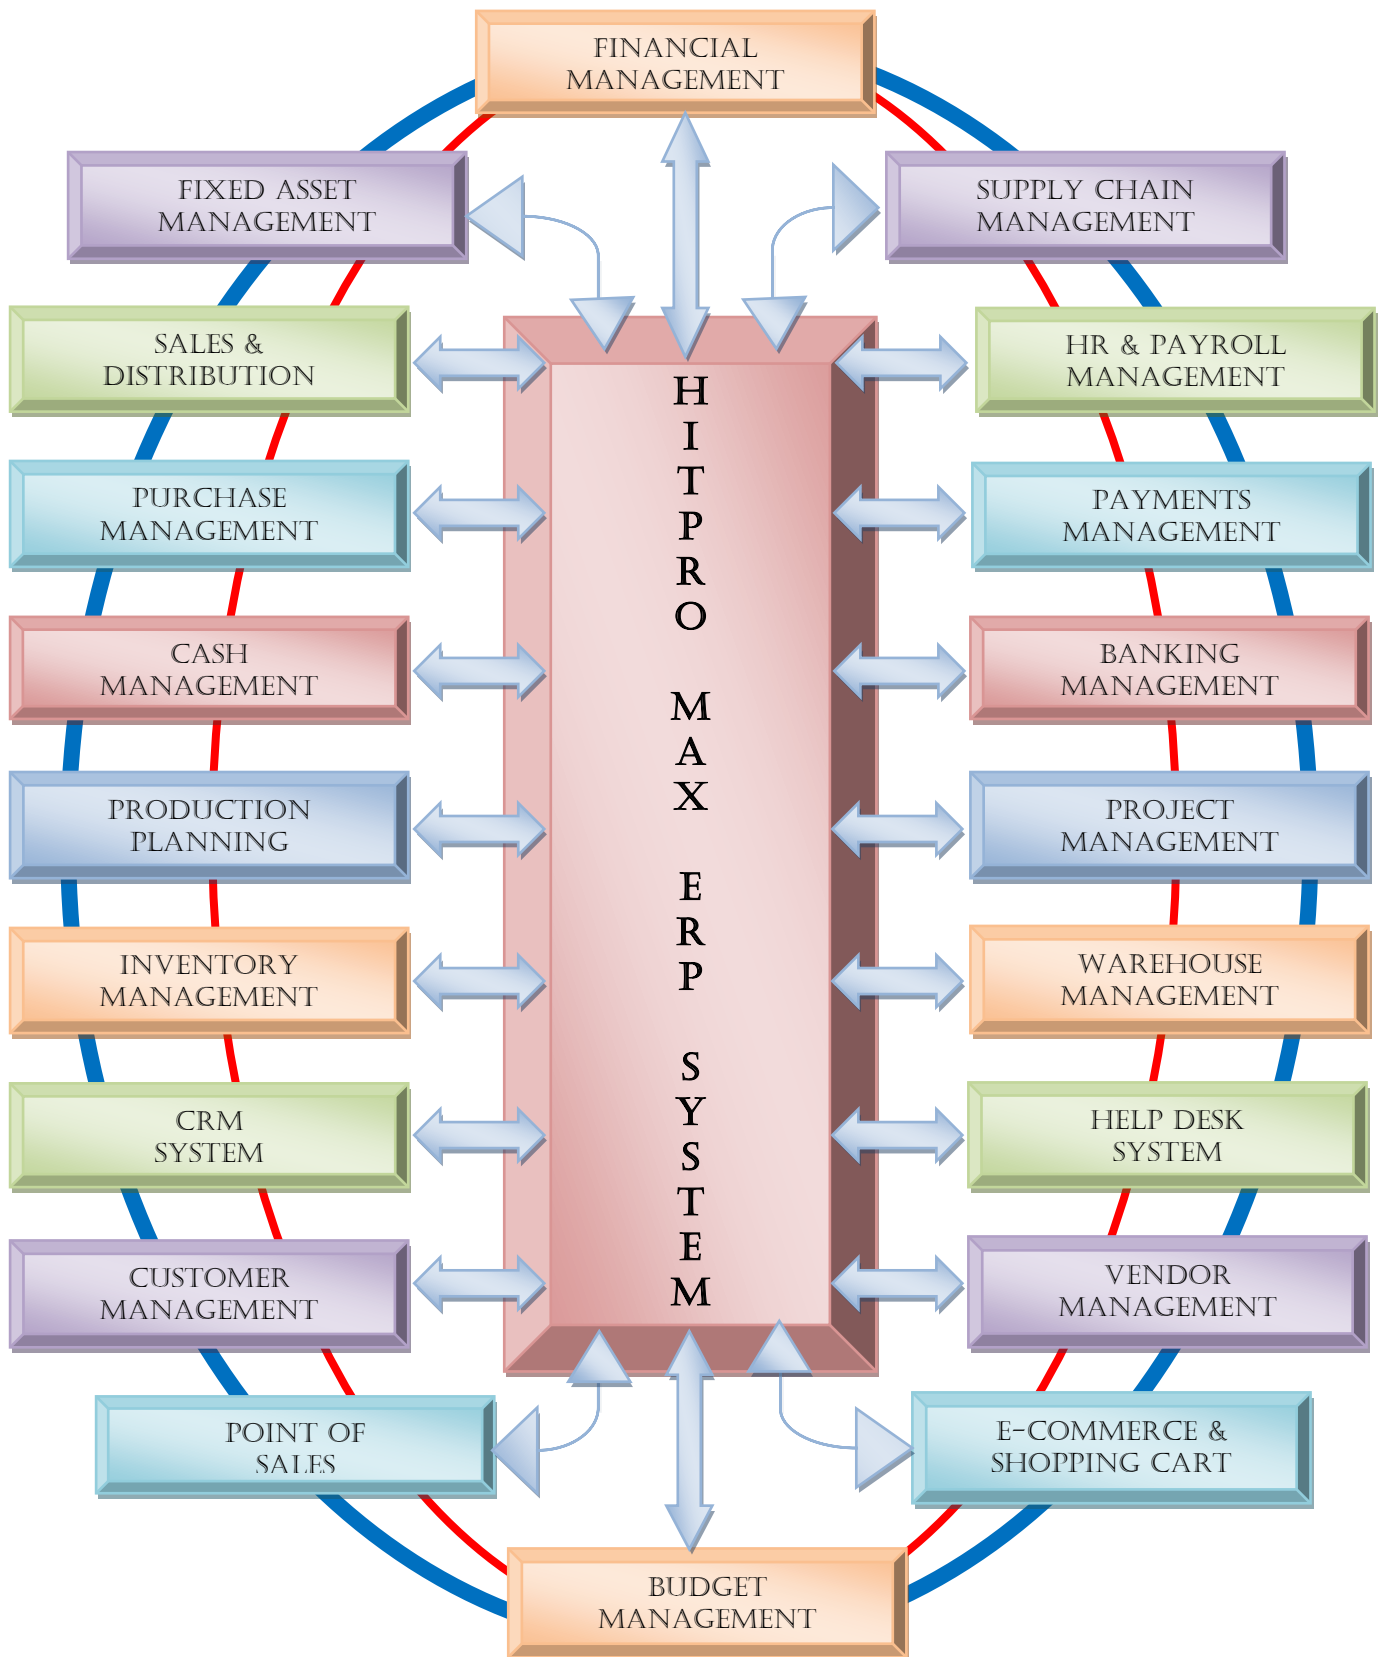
FINANCIAL MANAGEMENT

FIXED ASSET MANAGEMENT

SUPPLY CHAIN MANAGEMENT

SALES & DISTRIBUTION

HITPRO MAX ERP SYSTEM

HR & PAYROLL MANAGEMENT

PURCHASE MANAGEMENT

PAYMENTS MANAGEMENT

CASH MANAGEMENT

BANKING MANAGEMENT

PRODUCTION PLANNING

PROJECT MANAGEMENT

INVENTORY MANAGEMENT

WAREHOUSE MANAGEMENT

CRM SYSTEM

HELP DESK SYSTEM

CUSTOMER MANAGEMENT

VENDOR MANAGEMENT

POINT OF SALES

E-COMMERCE & SHOPPING CART

BUDGET MANAGEMENT